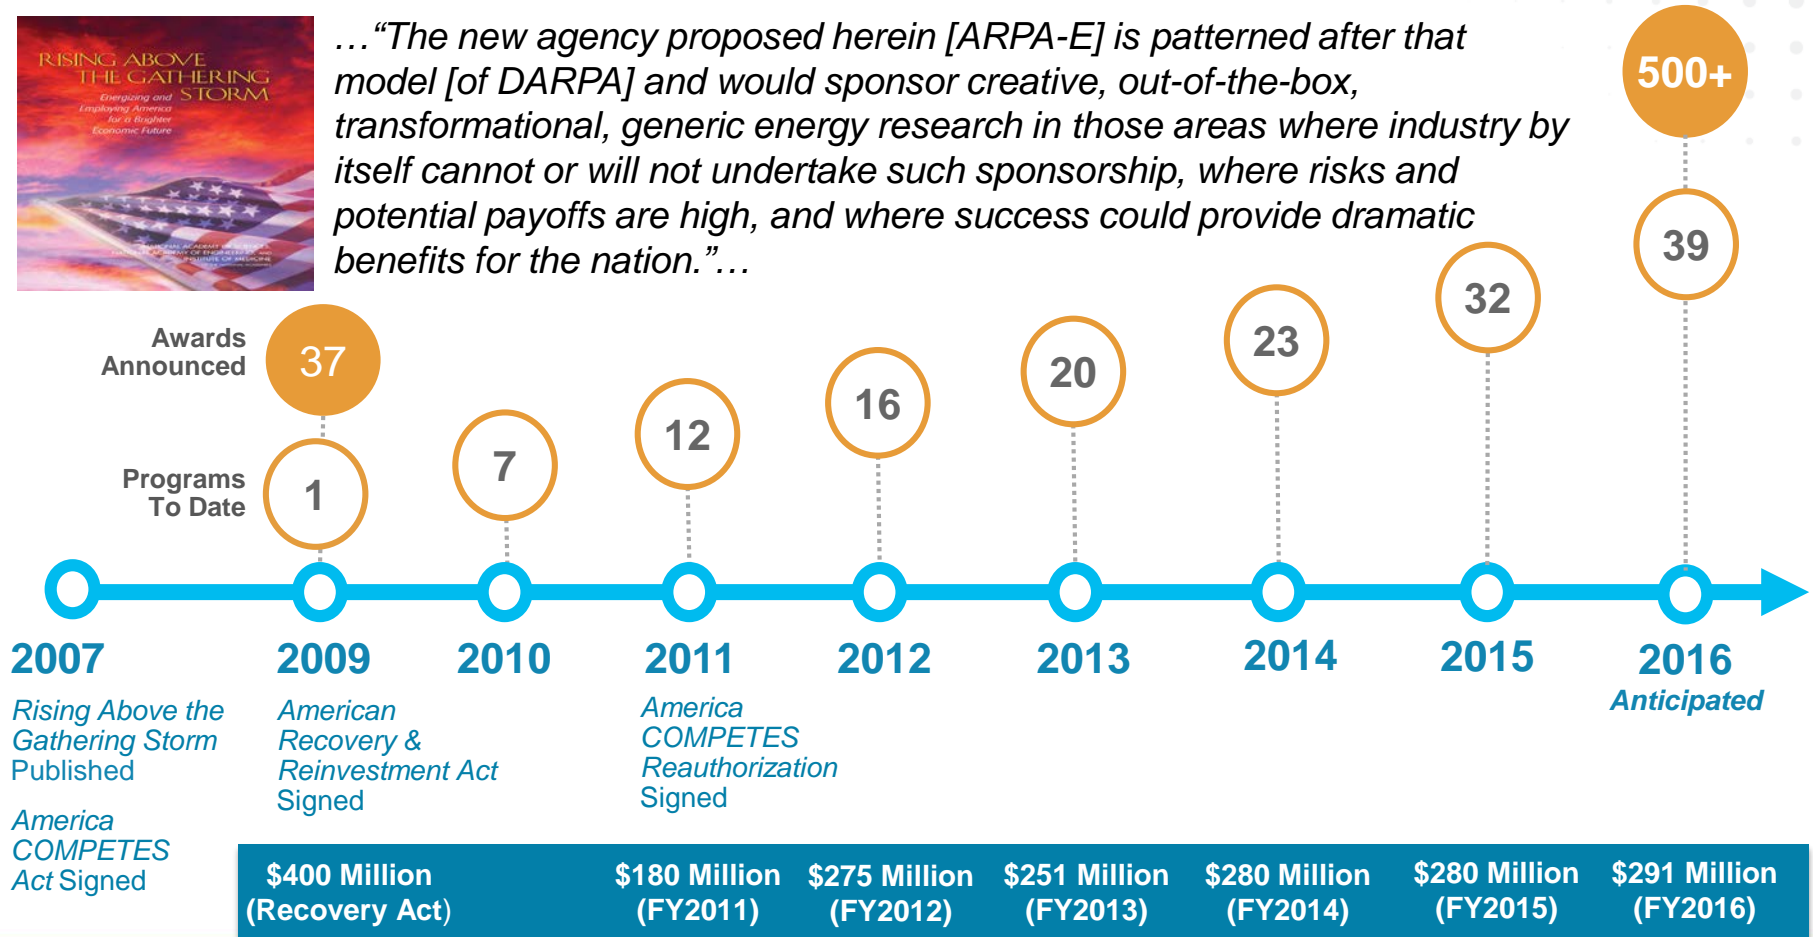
RISING ABOVE THE GATHERING STORM
Energizing and Employing America for a Brighter Economic Future

…"The new agency proposed herein [ARPA-E] is patterned after that model [of DARPA] and would sponsor creative, out-of-the-box, transformational, generic energy research in those areas where industry by itself cannot or will not undertake such sponsorship, where risks and potential payoffs are high, and where success could provide dramatic benefits for the nation."…

Awards Announced
Programs To Date

37
500+
1
7
12
16
20
23
32
39

2007
Rising Above the Gathering Storm Published

America COMPETES Act Signed

2009
American Recovery & Reinvestment Act Signed

2010

2011
America COMPETES Reauthorization Signed

2012

2013

2014

2015

2016
Anticipated

$400 Million (Recovery Act)
$180 Million (FY2011)
$275 Million (FY2012)
$251 Million (FY2013)
$280 Million (FY2014)
$280 Million (FY2015)
$291 Million (FY2016)